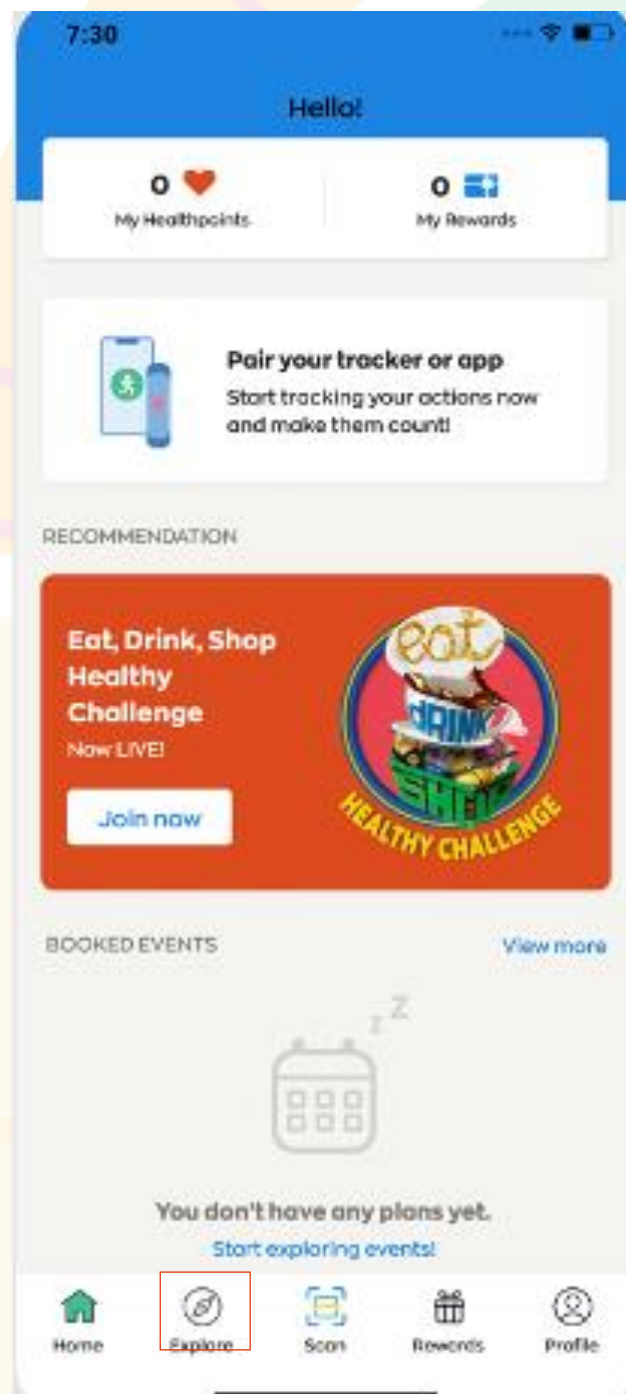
7:30

Hello!

0
My Healthpoints

0
My Rewards

Pair your tracker or app
Start tracking your actions now and make them count!

RECOMMENDATION

Eat, Drink, Shop Healthy Challenge
Now LIVE!

Join now

eat
DRINK
SHOP
HEALTHY CHALLENGE

BOOKED EVENTS

View more

z z

You don't have any plans yet.
Start exploring events!

Home
Explore
Scan
Rewards
Profile